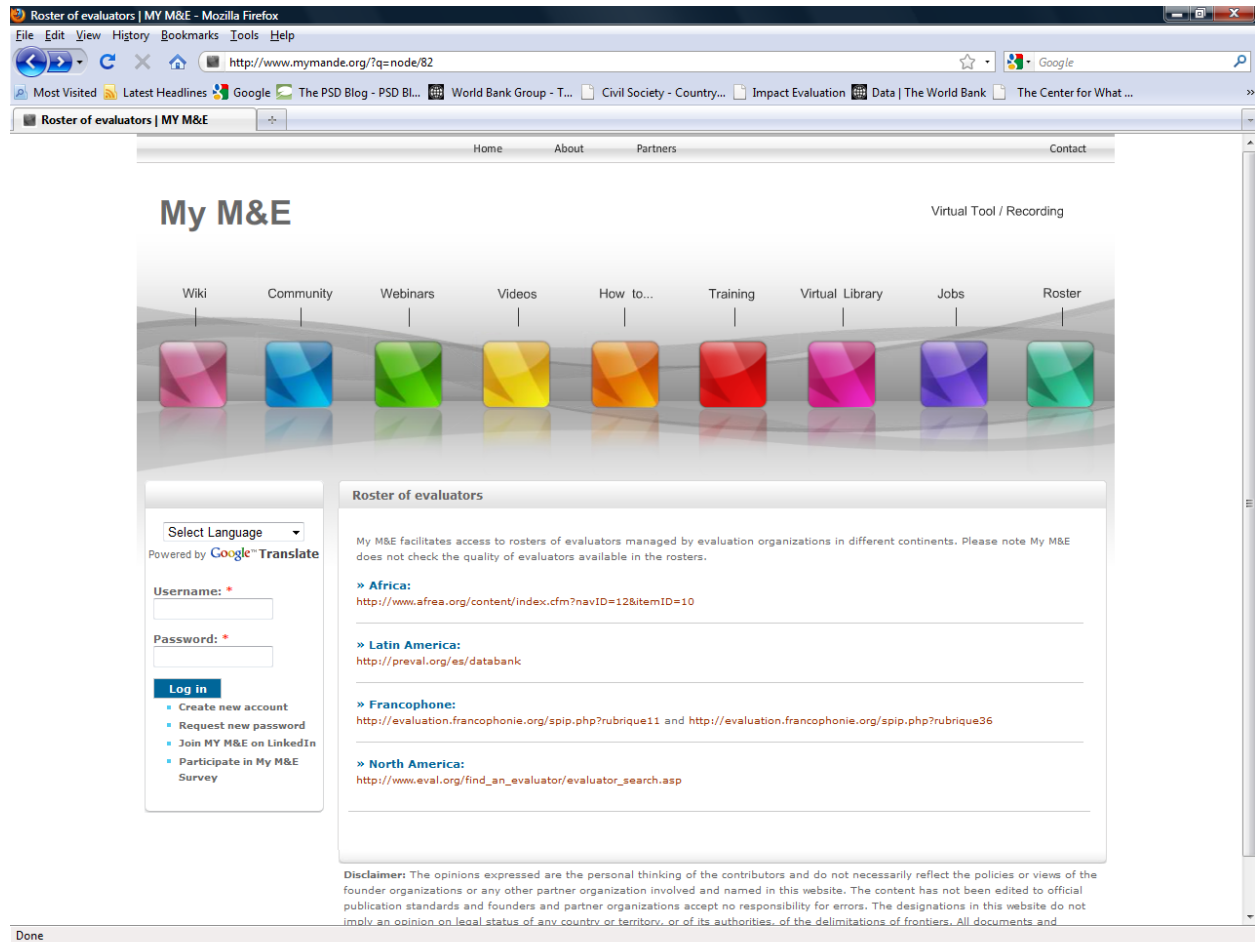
Roster of evaluators | MY M&E - Mozilla Firefox

File Edit View History Bookmarks Tools Help

http://www.mymande.org/?q=node/82

Google

Most Visited Latest Headlines Google The PSD Blog - PSD Bl... World Bank Group - T... Civil Society - Country... Impact Evaluation Data | The World Bank The Center for What ...

Roster of evaluators | MY M&E

Home About Partners Contact

My M&E

Virtual Tool / Recording

Wiki Community Webinars Videos How to... Training Virtual Library Jobs Roster

Select Language
Powered by Google Translate

Username: *

Password: *

Log in

Create new account
Request new password
Join MY M&E on LinkedIn
Participate in My M&E Survey

Roster of evaluators

My M&E facilitates access to rosters of evaluators managed by evaluation organizations in different continents. Please note My M&E does not check the quality of evaluators available in the rosters.

» Africa:
http://www.afrea.org/content/index.cfm?navID=12&itemID=10

» Latin America:
http://preval.org/es/databank

» Francophone:
http://evaluation.francophonie.org/spip.php?rubrique11 and http://evaluation.francophonie.org/spip.php?rubrique36

» North America:
http://www.eval.org/find_an_evaluator/evaluator_search.asp

Disclaimer: The opinions expressed are the personal thinking of the contributors and do not necessarily reflect the policies or views of the founder organizations or any other partner organization involved and named in this website. The content has not been edited to official publication standards and founders and partner organizations accept no responsibility for errors. The designations in this website do not imply an opinion on legal status of any country or territory, or of its authorities, of the delimitations of frontiers. All documents and

Done